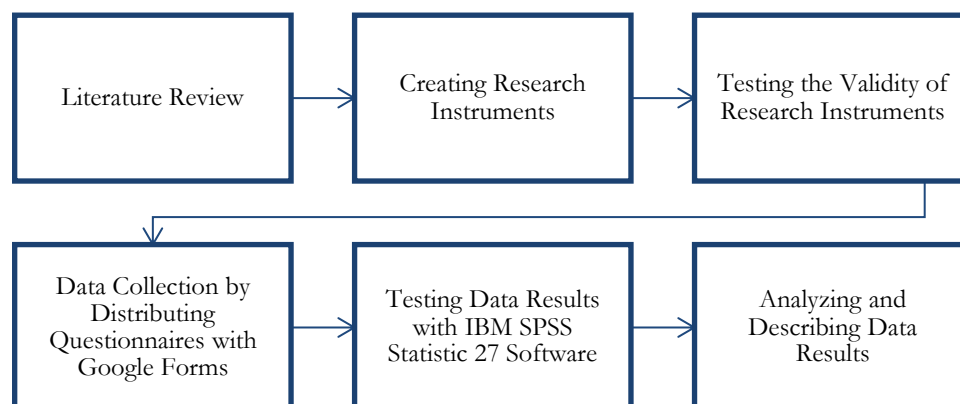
Literature Review

Creating Research Instruments

Testing the Validity of Research Instruments

Data Collection by Distributing Questionnaires with Google Forms

Testing Data Results with IBM SPSS Statistic 27 Software

Analyzing and Describing Data Results